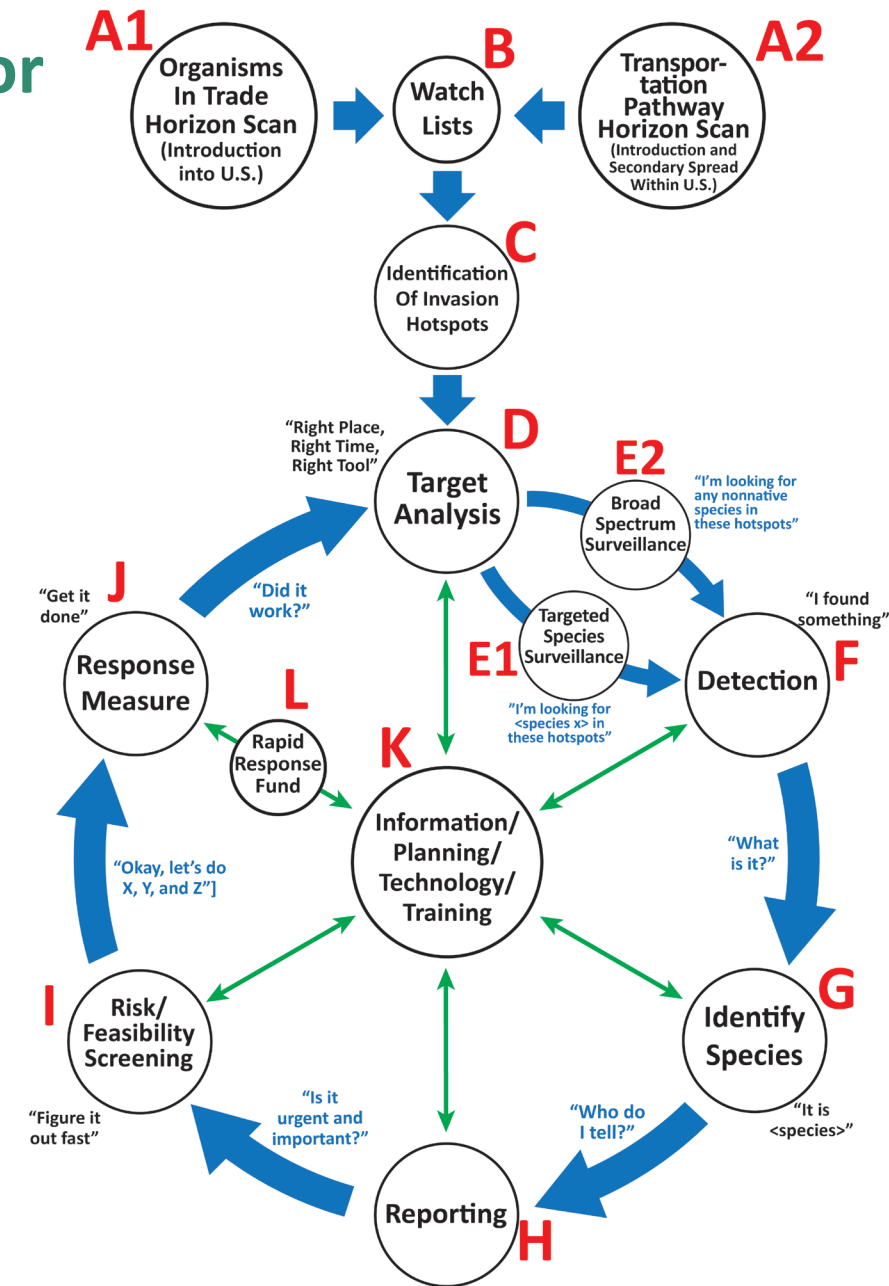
or

A1 Organisms In Trade Horizon Scan (Introduction into U.S.)

B Watch Lists

A2 Transportation Pathway Horizon Scan (Introduction and Secondary Spread Within U.S.)

C Identification Of Invasion Hotspots

"Right Place, Right Time, Right Tool"

D Target Analysis

E2 Broad Spectrum Surveillance

"I'm looking for any nonnative species in these hotspots"

"Get it done"

J Response Measure

"Did it work?"

E1 Targeted Species Surveillance

"I'm looking for <species x> in these hotspots"

"I found something"

F Detection

L Rapid Response Fund

K Information/ Planning/ Technology/ Training

"What is it?"

"Okay, let's do X, Y, and Z"]

I Risk/ Feasibility Screening

"Figure it out fast"

G Identify Species

"It is <species>"

"Is it urgent and important?"

"Who do I tell?"

Reporting H